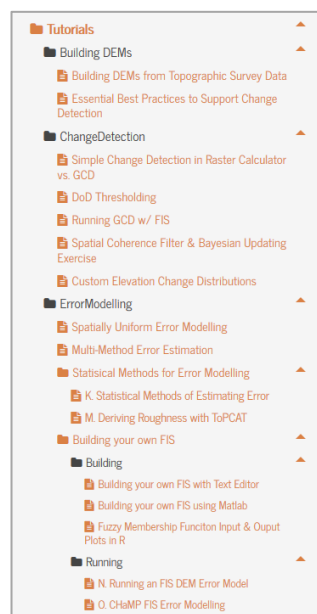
Tutorials

Building DEMs

Building DEMs from Topographic Survey Data

Essential Best Practices to Support Change Detection

ChangeDetection

Simple Change Detection in Raster Calculator vs. GCD

DoD Thresholding

Running GCD w/ FIS

Spatial Coherence Filter & Bayesian Updating Exercise

Custom Elevation Change Distributions

ErrorModelling

Spatially Uniform Error Modelling

Multi-Method Error Estimation

Statisical Methods for Error Modelling

K. Statistical Methods of Estimating Error

M. Deriving Roughness with ToPCAT

Building your own FIS

Building

Building your own FIS with Text Editor

Building your own FIS using Matlab

Fuzzy Membership Funciton Input & Ouput Plots in R

Running

N. Running an FIS DEM Error Model

O. CHaMP FIS Error Modelling